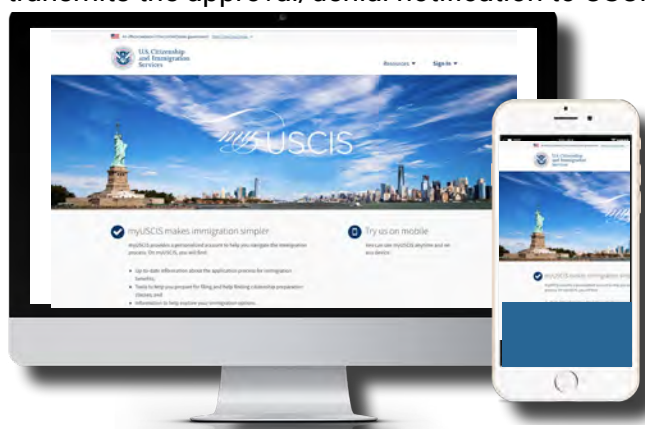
transmits the approval/denial notification to USCIS

An official website of the United States government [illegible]

U.S. Citizenship and Immigration Services

Resources ▾ Sign in ▾

myUSCIS

myUSCIS makes immigration simpler

myUSCIS provides a personalized account to help you navigate the immigration process. On myUSCIS, you will find:

• Up-to-date information about the application process for immigration benefits;
• Tools to help you prepare for filing and help finding citizenship preparation classes; and
• Information to help explore your immigration options.

Try us on mobile

You can use myUSCIS anytime and on any device.

U.S. Citizenship and Immigration Services

myUSCIS makes immigration sim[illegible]

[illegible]